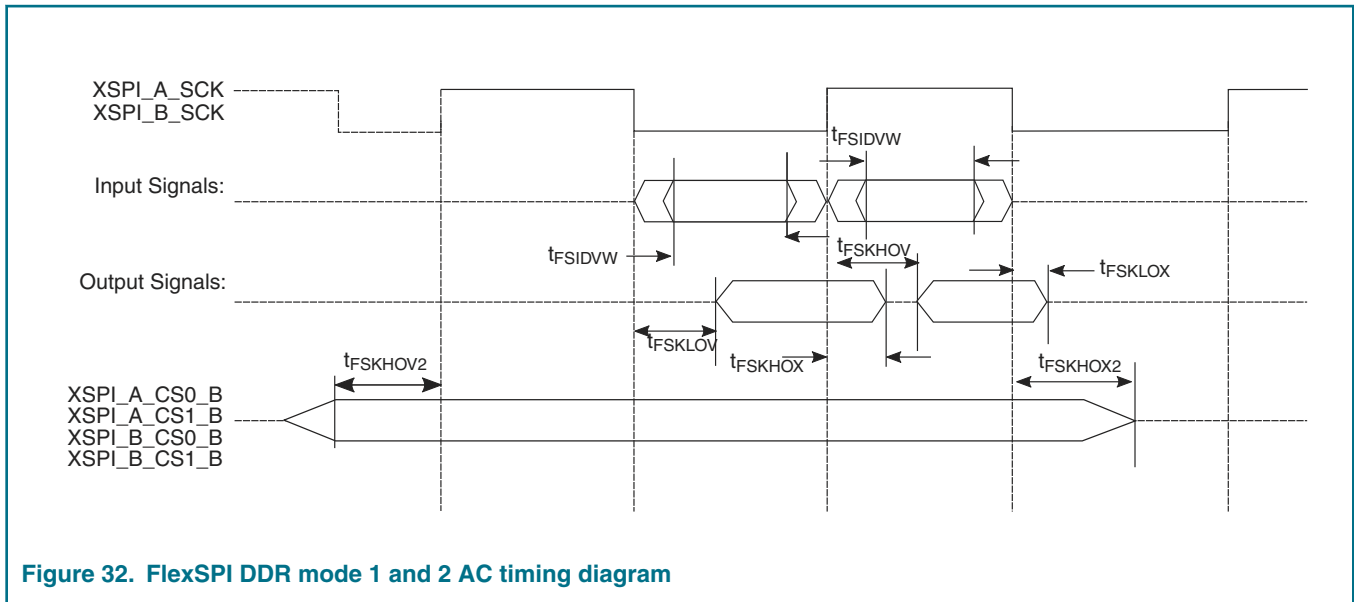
XSPI_A_SCK
XSPI_B_SCK

$t_{FSIDVW}$

Input Signals:

$t_{FSIDVW}$

$t_{FSKHOV}$

Output Signals:

$t_{FSKLOX}$

$t_{FSKLOV}$

$t_{FSKHOX}$

$t_{FSKHOV2}$

$t_{FSKHOX2}$

XSPI_A_CS0_B
XSPI_A_CS1_B
XSPI_B_CS0_B
XSPI_B_CS1_B

Figure 32. FlexSPI DDR mode 1 and 2 AC timing diagram